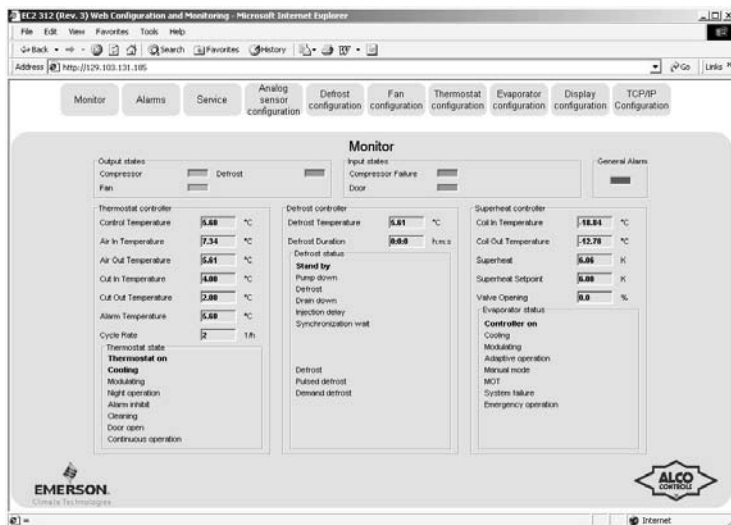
EC2 312 (Rev. 3) Web Configuration and Monitoring - Microsoft Internet Explorer

File Edit View Favorites Tools Help

Back Search Favorites History

Address http://129.103.131.185

Go Links

Monitor | Alarms | Service | Analog sensor configuration | Defrost configuration | Fan configuration | Thermostat configuration | Evaporator configuration | Display configuration | TCP/IP Configuration

Monitor

Output states
Compressor
Defrost
Fan

Input states
Compressor Failure
Door

General Alarm

Thermostat controller
Control Temperature 5.60 °C
Air In Temperature 7.34 °C
Air Out Temperature 5.61 °C
Cut In Temperature 4.00 °C
Cut Out Temperature 2.00 °C
Alarm Temperature 5.60 °C
Cycle Rate 2 1/h
Thermostat state
Thermostat on
Cooling
Modulating
Night operation
Alarm inhibit
Cleaning
Door open
Continuous operation

Defrost controller
Defrost Temperature 5.61 °C
Defrost Duration 0:0:0 h:m:s
Defrost status
Stand by
Pump down
Defrost
Drain down
Injection delay
Synchronization wait

Defrost
Pulsed defrost
Demand defrost

Superheat controller
Coil In Temperature -18.84 °C
Coil Out Temperature -12.78 °C
Superheat 6.06 K
Superheat Setpoint 6.00 K
Valve Opening 0.0 %
Evaporator status
Controller on
Cooling
Modulating
Adaptive operation
Manual mode
MOT
System failure
Emergency operation

EMERSON.
Climate Technologies

ALCO CONTROLS

Internet